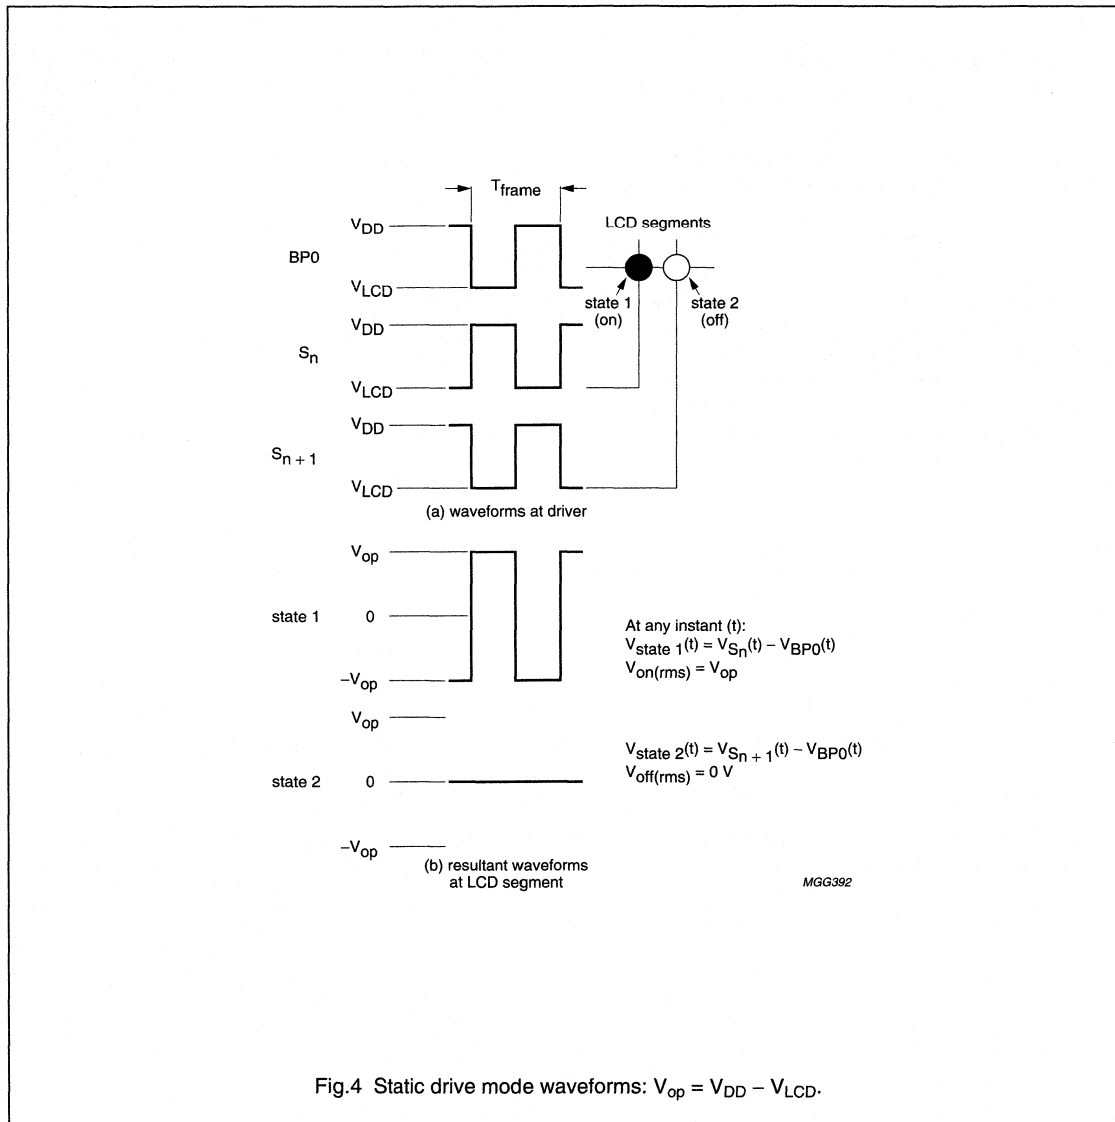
$T_{frame}$

LCD segments

BP0

$V_{DD}$

$V_{LCD}$

state 1 (on)

state 2 (off)

$S_n$

$V_{DD}$

$V_{LCD}$

$S_{n+1}$

$V_{DD}$

$V_{LCD}$

(a) waveforms at driver

$V_{op}$

state 1

0

$-V_{op}$

At any instant (t):
$V_{state\ 1}(t) = V_{S_n}(t) - V_{BP0}(t)$
$V_{on(rms)} = V_{op}$

$V_{op}$

state 2

0

$V_{state\ 2}(t) = V_{S_{n+1}}(t) - V_{BP0}(t)$
$V_{off(rms)} = 0$ V

$-V_{op}$

(b) resultant waveforms at LCD segment

MGG392

Fig.4 Static drive mode waveforms: $V_{op} = V_{DD} - V_{LCD}$.